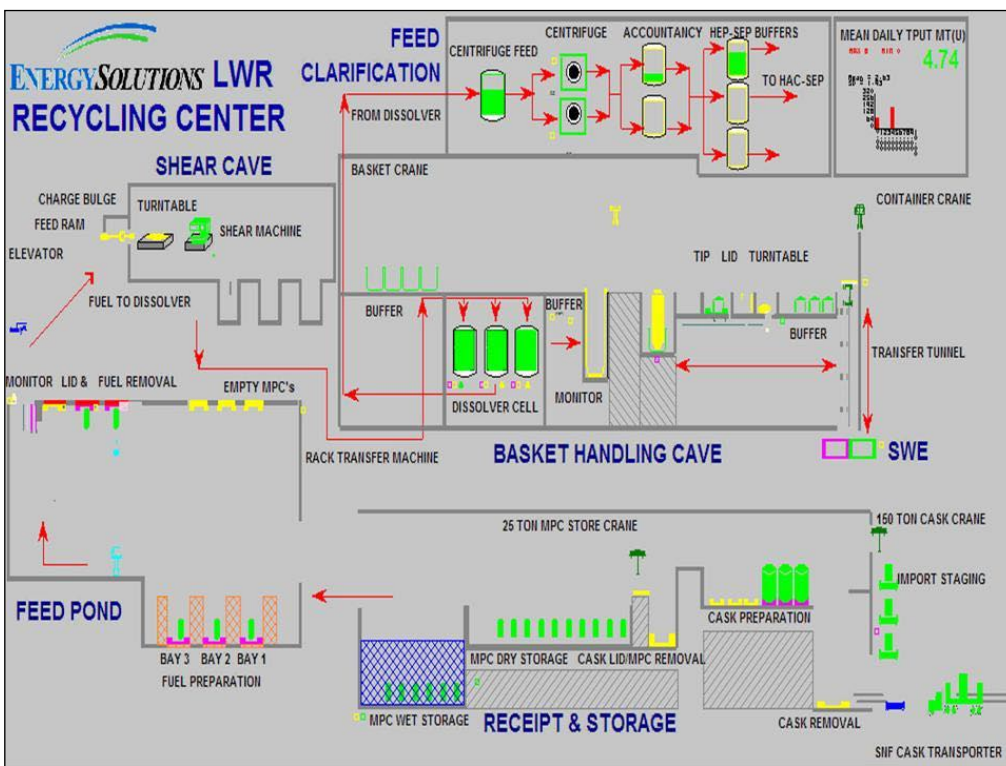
ENERGYSOLUTIONS LWR
RECYCLING CENTER

FEED CLARIFICATION

CENTRIFUGE FEED
CENTRIFUGE
ACCOUNTANCY
HEP-SEP BUFFERS
TO HAC-SEP
FROM DISSOLVER

MEAN DAILY TPUT MT(U)
4.74

SHEAR CAVE
CHARGE BULGE
FEED RAM
ELEVATOR
TURNTABLE
SHEAR MACHINE
FUEL TO DISSOLVER

BASKET CRANE
CONTAINER CRANE
TIP LID TURNTABLE
BUFFER
BUFFER
BUFFER
TRANSFER TUNNEL
DISSOLVER CELL
MONITOR

MONITOR LID & FUEL REMOVAL
EMPTY MPC's
RACK TRANSFER MACHINE
BASKET HANDLING CAVE
SWE

25 TON MPC STORE CRANE
150 TON CASK CRANE
IMPORT STAGING
FEED POND
CASK PREPARATION
BAY 3 BAY 2 BAY 1
FUEL PREPARATION
MPC DRY STORAGE CASK LID/MPC REMOVAL
MPC WET STORAGE
RECEIPT & STORAGE
CASK REMOVAL
SNF CASK TRANSPORTER